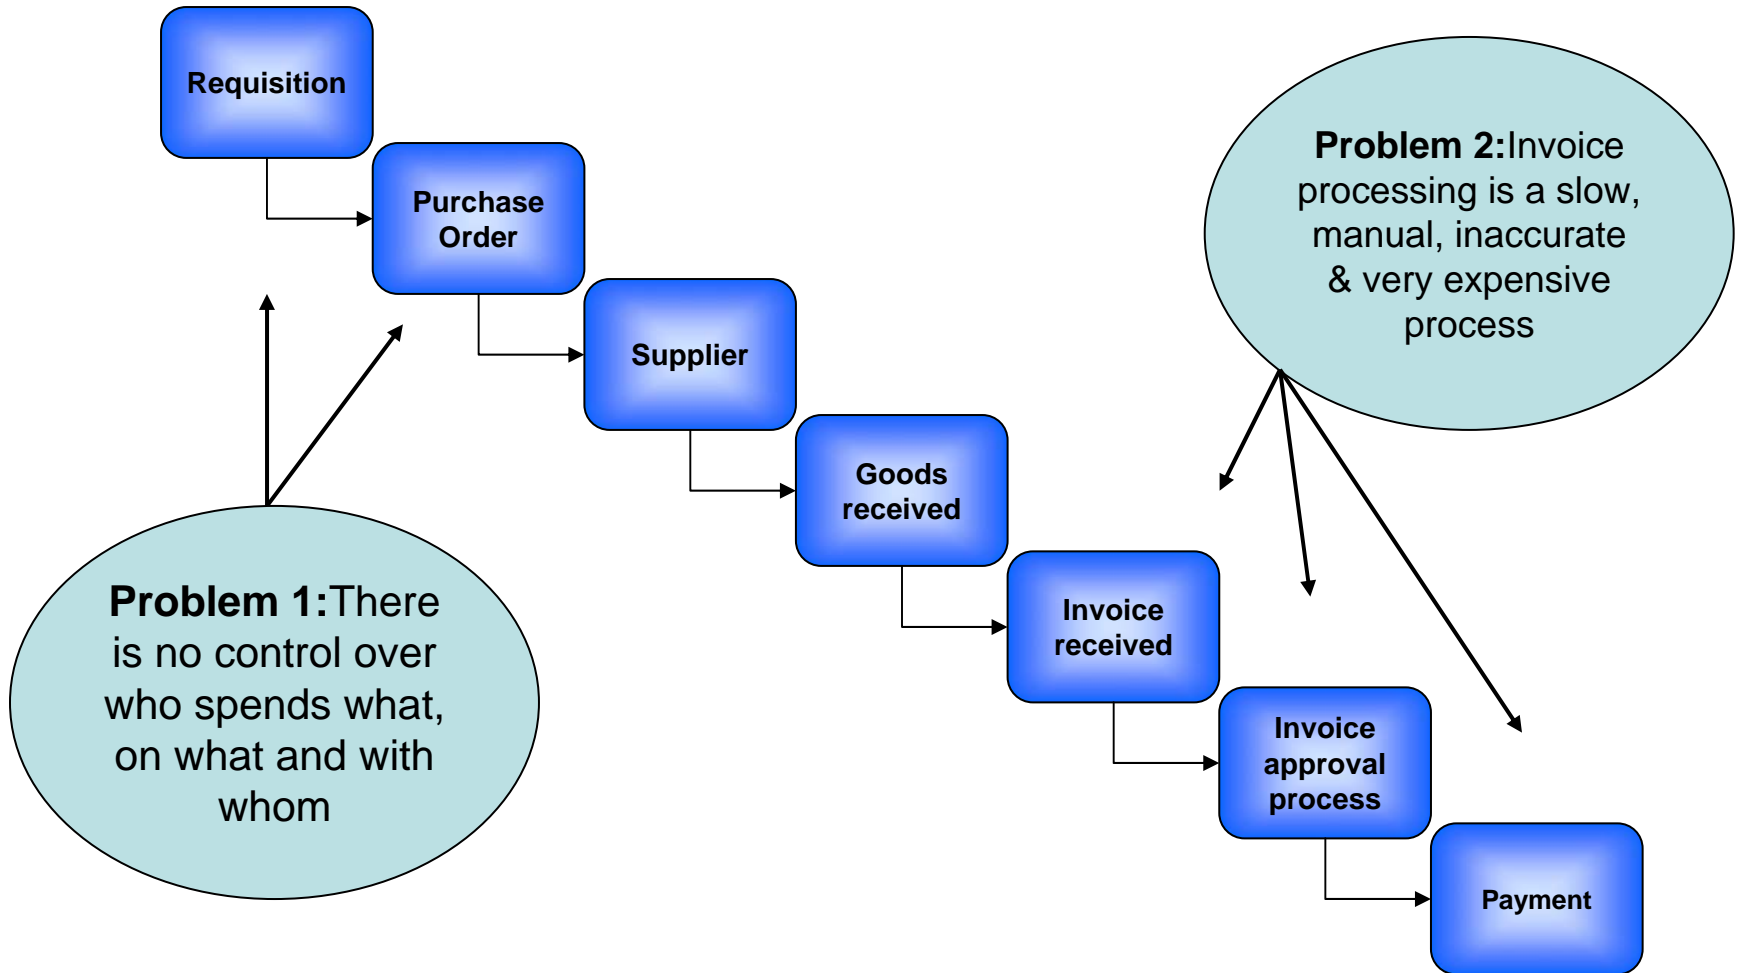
Requisition

Purchase Order

Supplier

Goods received

Invoice received

Invoice approval process

Payment

Problem 2:Invoice processing is a slow, manual, inaccurate & very expensive process

Problem 1:There is no control over who spends what, on what and with whom